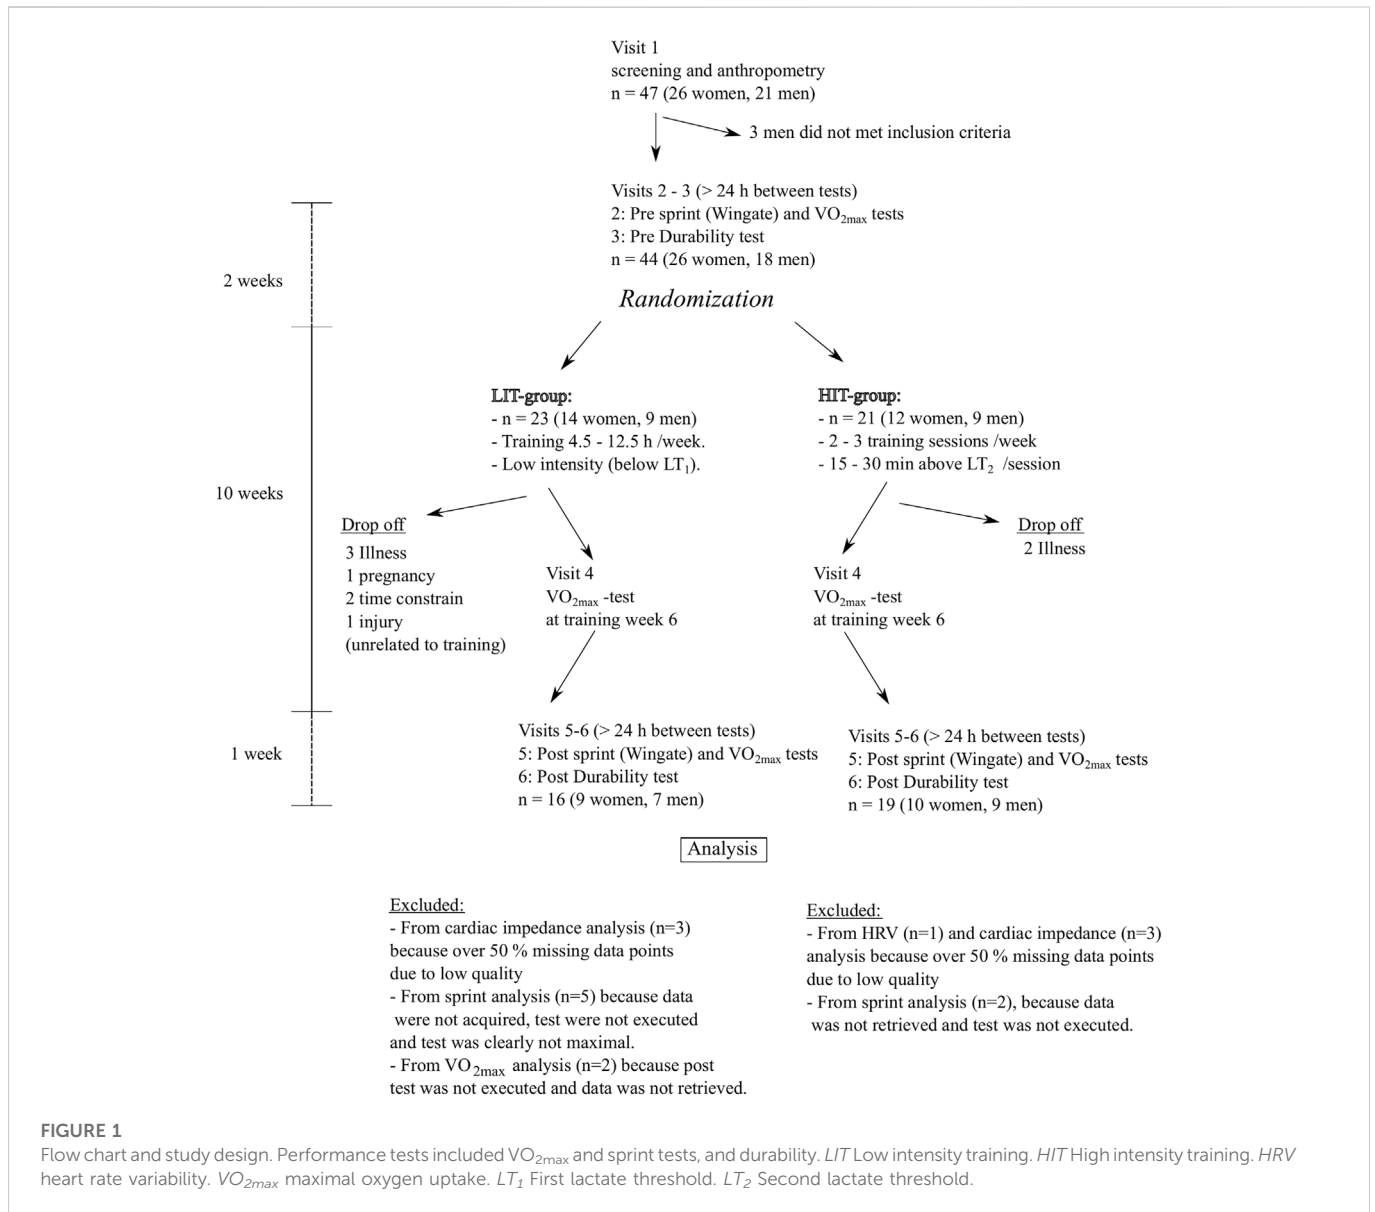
Visit 1
screening and anthropometry
n = 47 (26 women, 21 men)

3 men did not met inclusion criteria

Visits 2 - 3 (> 24 h between tests)
2: Pre sprint (Wingate) and $VO_{2max}$ tests
3: Pre Durability test
n = 44 (26 women, 18 men)

2 weeks

Randomization

10 weeks

LIT-group:
- n = 23 (14 women, 9 men)
- Training 4.5 - 12.5 h /week.
- Low intensity (below $LT_1$).

HIT-group:
- n = 21 (12 women, 9 men)
- 2 - 3 training sessions /week
- 15 - 30 min above $LT_2$ /session

Drop off
3 Illness
1 pregnancy
2 time constrain
1 injury
(unrelated to training)

Visit 4
$VO_{2max}$ -test
at training week 6

Visit 4
$VO_{2max}$ -test
at training week 6

Drop off
2 Illness

1 week

Visits 5-6 (> 24 h between tests)
5: Post sprint (Wingate) and $VO_{2max}$ tests
6: Post Durability test
n = 16 (9 women, 7 men)

Visits 5-6 (> 24 h between tests)
5: Post sprint (Wingate) and $VO_{2max}$ tests
6: Post Durability test
n = 19 (10 women, 9 men)

Analysis

Excluded:
- From cardiac impedance analysis (n=3) because over 50 % missing data points due to low quality
- From sprint analysis (n=5) because data were not acquired, test were not executed and test was clearly not maximal.
- From $VO_{2max}$ analysis (n=2) because post test was not executed and data was not retrieved.

Excluded:
- From HRV (n=1) and cardiac impedance (n=3) analysis because over 50 % missing data points due to low quality
- From sprint analysis (n=2), because data was not retrieved and test was not executed.

FIGURE 1
Flow chart and study design. Performance tests included $VO_{2max}$ and sprint tests, and durability. LIT Low intensity training. HIT High intensity training. HRV heart rate variability. $VO_{2max}$ maximal oxygen uptake. $LT_1$ First lactate threshold. $LT_2$ Second lactate threshold.